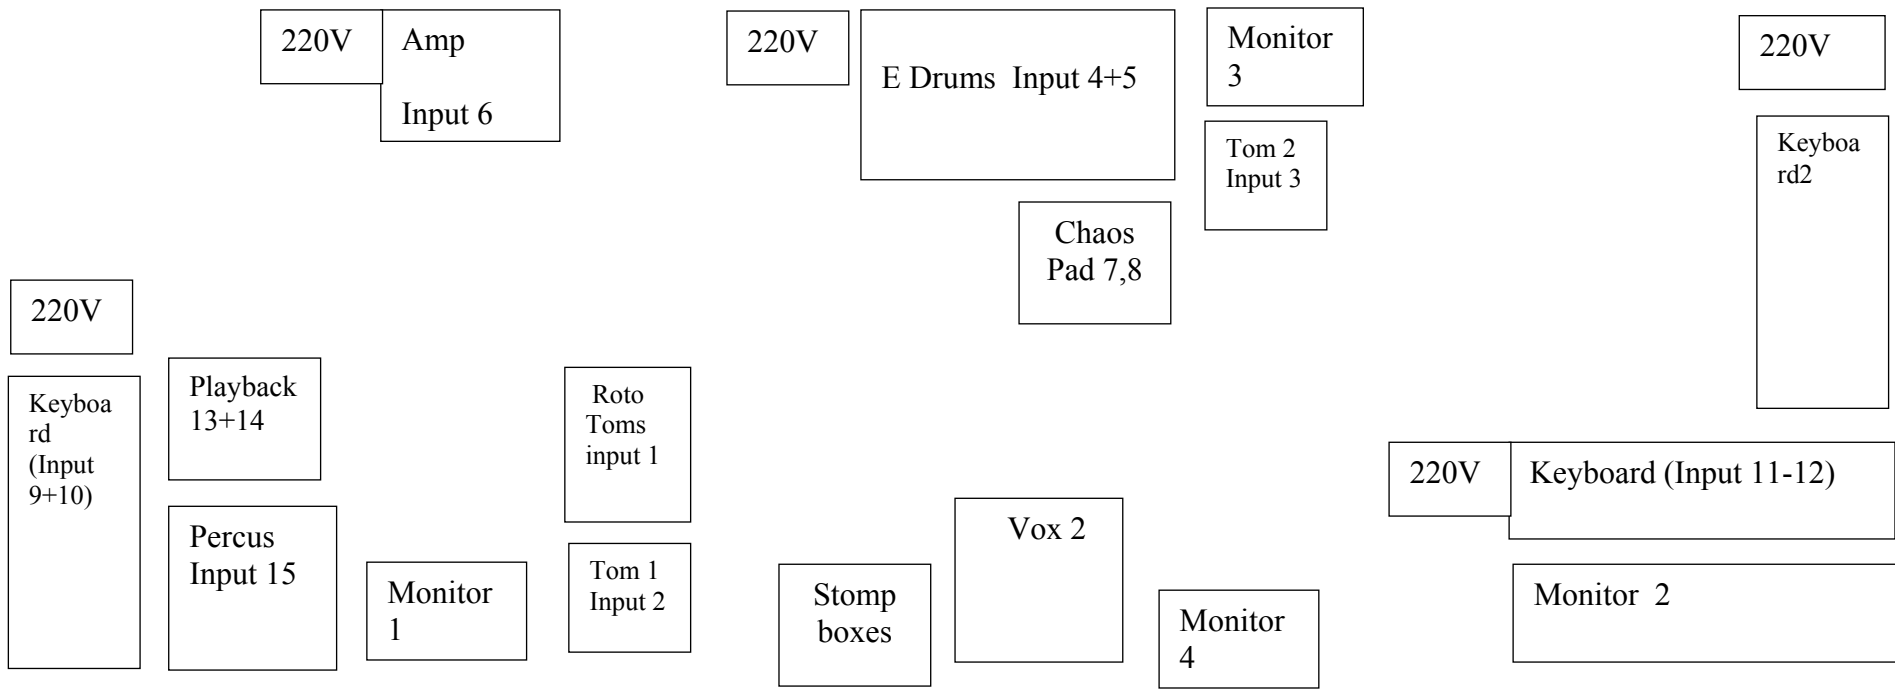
220V

Amp

Input 6

220V

E Drums Input 4+5

Monitor 3

220V

Tom 2 Input 3

Keyboa rd2

Chaos Pad 7,8

220V

Keyboa rd (Input 9+10)

Playback 13+14

Roto Toms input 1

220V

Keyboard (Input 11-12)

Percus Input 15

Monitor 1

Tom 1 Input 2

Stomp boxes

Vox 2

Monitor 4

Monitor 2